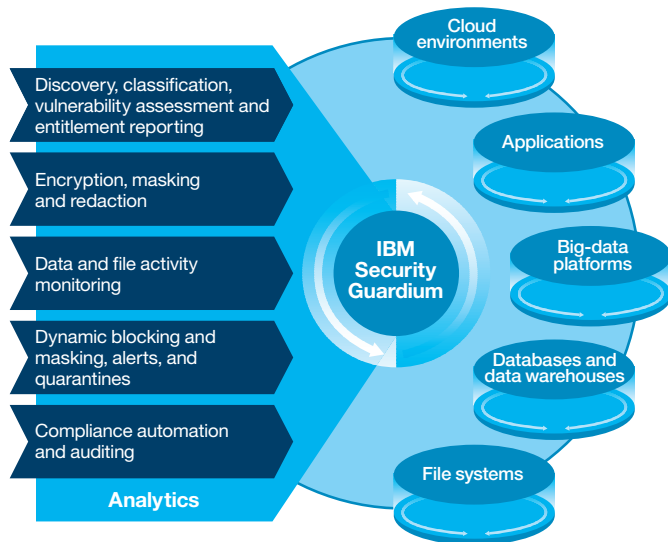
Discovery, classification, vulnerability assessment and entitlement reporting

Encryption, masking and redaction

Data and file activity monitoring

Dynamic blocking and masking, alerts, and quarantines

Compliance automation and auditing

Analytics

IBM Security Guardium

Cloud environments

Applications

Big-data platforms

Databases and data warehouses

File systems